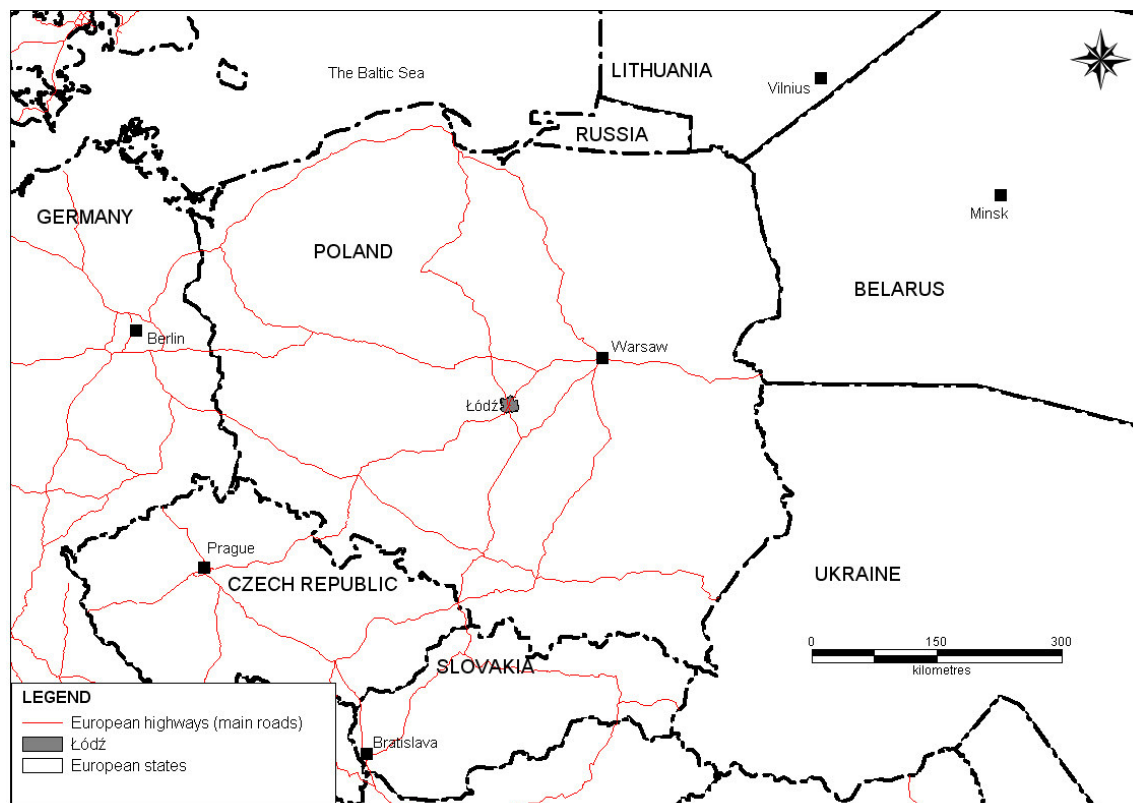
The Baltic Sea
LITHUANIA
Vilnius
RUSSIA
GERMANY
POLAND
Minsk
BELARUS
Berlin
Warsaw
Łódź
Prague
CZECH REPUBLIC
UKRAINE
0 150 300
kilometres
SLOVAKIA
LEGEND
European highways (main roads)
Łódź
European states
Bratislava